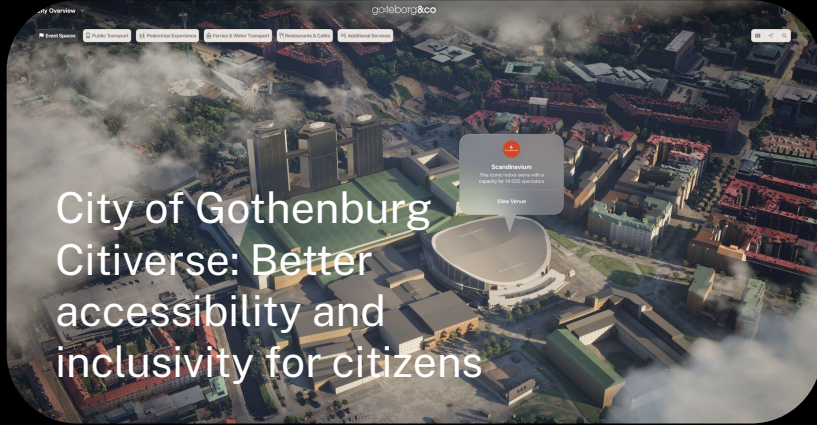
ity Overview

göteborg&co

Event Spaces
Public Transport
Pedestrian Experience
Ferries & Water Transport
Restaurants & Cafés
Additional Services

Scandinavium
This iconic indoor arena with a capacity for 14 000 spectators
View Venue

City of Gothenburg Citiverse: Better accessibility and inclusivity for citizens